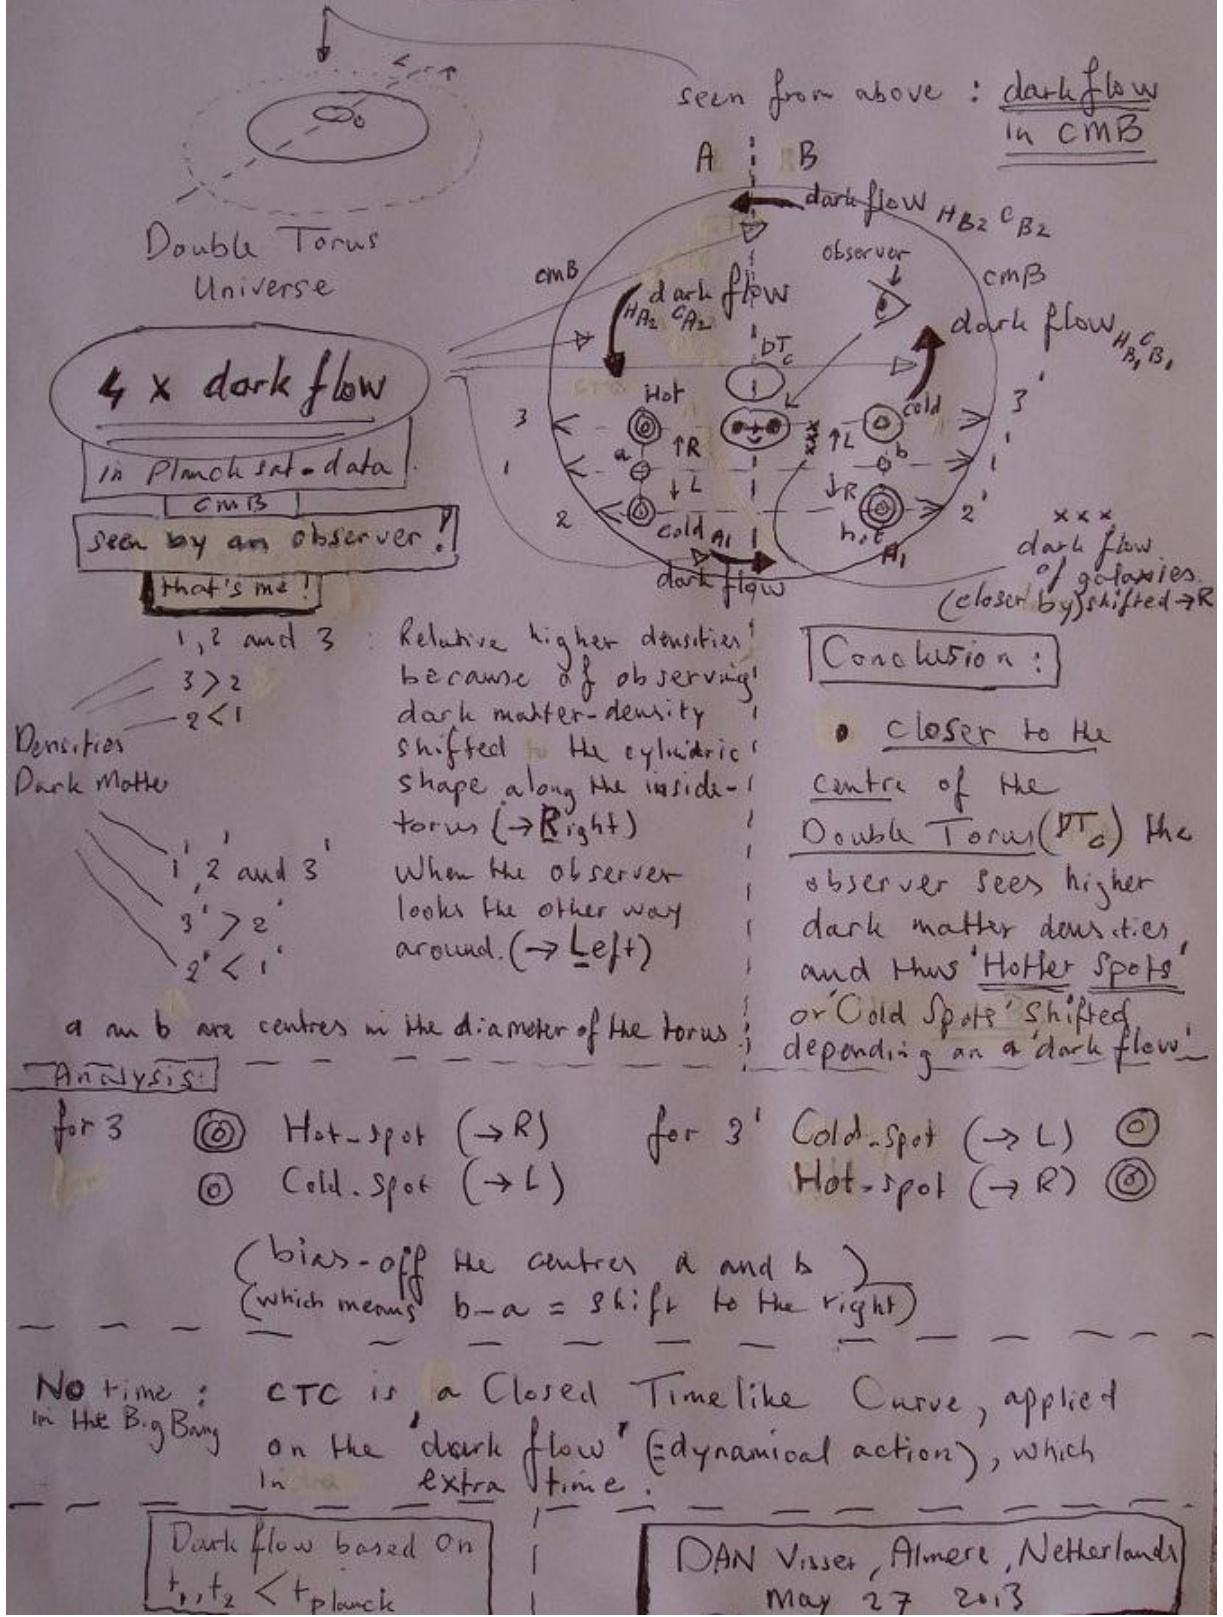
seen from above : dark flow in CMB

Double Torus Universe

A B

dark flow $H_{B2}$ $C_{B2}$

CMB

observer

CMB

dark flow $H_{A2}$ $C_{A2}$

dark flow $H_{B1}$ $C_{B1}$

$DT_c$

Hot

cold

3

3'

R

L

a

b

1

1'

L

R

2

2'

cold $A_1$

hot

$B_1$

dark flow

xxx dark flow of galaxies (closer by) shifted → R

4 x dark flow

in Planck sat-data

CMB

seen by an observer!

that's me!

1, 2 and 3 : Relative higher densities because of observing dark matter-density shifted to the cylindric shape along the inside-torus (→ Right)

3 > 2

2 < 1

Densities Dark Matter

1', 2 and 3'

3' > 2'

2' < 1'

When the observer looks the other way around. (→ Left)

Conclusion :

• closer to the centre of the Double Torus ($DT_c$) the observer sees higher dark matter densities and thus 'Hotter Spots' or 'Cold Spots' shifted depending on a 'dark flow'

a an b are centres in the diameter of the torus

Analysis:

for 3 Hot-spot (→ R) Cold. Spot (→ L)

for 3' Cold-spot (→ L) Hot-spot (→ R)

(bias-off the centres a and b) (which means b−a = shift to the right)

No time : in the Big Bang

CTC is a Closed Timelike Curve, applied on the 'dark flow' (=dynamical action), which in extra time.

Dark flow based on $t_1, t_2 < t_{planck}$

DAN Visser, Almere, Netherlands May 27 2013